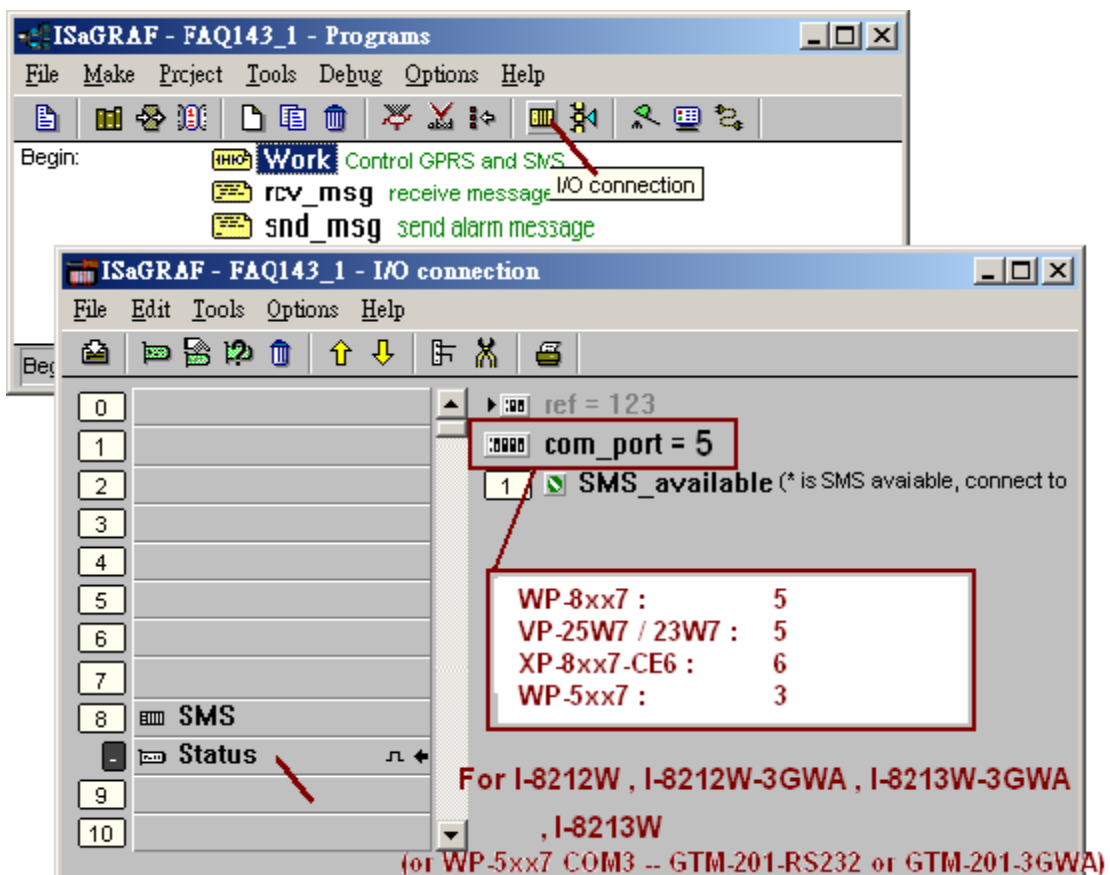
ISaGRAF - FAQ143_1 - Programs

File Make Prcject Tools Debug Options Help

Begin: Work Control GPRS and SMS
rcv_msg receive message
snd_msg send alarm message
I/O connection

Beg

ISaGRAF - FAQ143_1 - I/O connection

File Edit Tools Options Help

0
1
2
3
4
5
6
7
8 SMS
Status
9
10

ref = 123
com_port = 5
1 SMS_available (* is SMS avaiable, connect to

| | |
|---|---|
| WP-8xx7 : | 5 |
| VP-25W7 / 23W7 : | 5 |
| XP-8xx7-CE6 : | 6 |
| WP-5xx7 : | 3 |

For I-8212W , I-8212W-3GWA , I-8213W-3GWA , I-8213W
(or WP-5xx7 COM3 -- GTM-201-RS232 or GTM-201-3GWA)